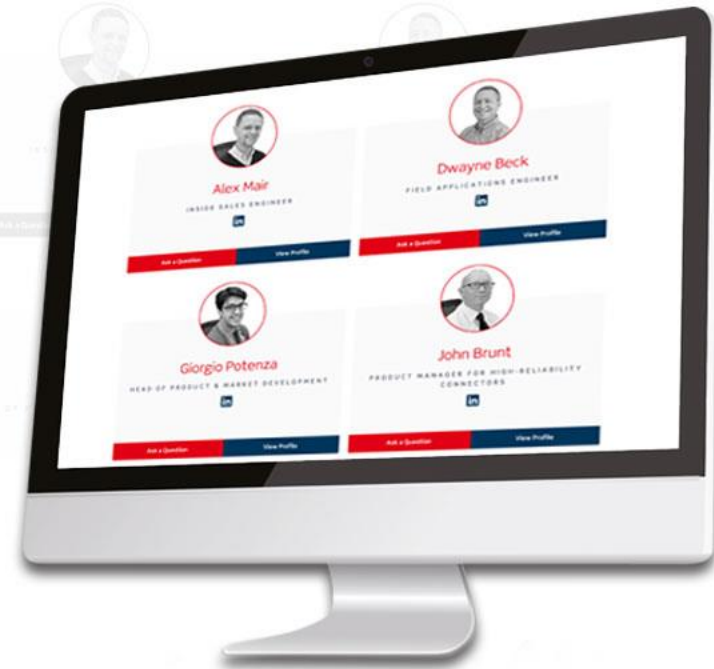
Alex Mair
INSIDE SALES ENGINEER
in
Ask a Question
View Profile

Dwayne Beck
FIELD APPLICATIONS ENGINEER
in
Ask a Question
View Profile

Giorgio Potenza
HEAD OF PRODUCT & MARKET DEVELOPMENT
in
Ask a Question
View Profile

John Brunt
PRODUCT MANAGER FOR HIGH-RELIABILITY CONNECTORS
in
Ask a Question
View Profile